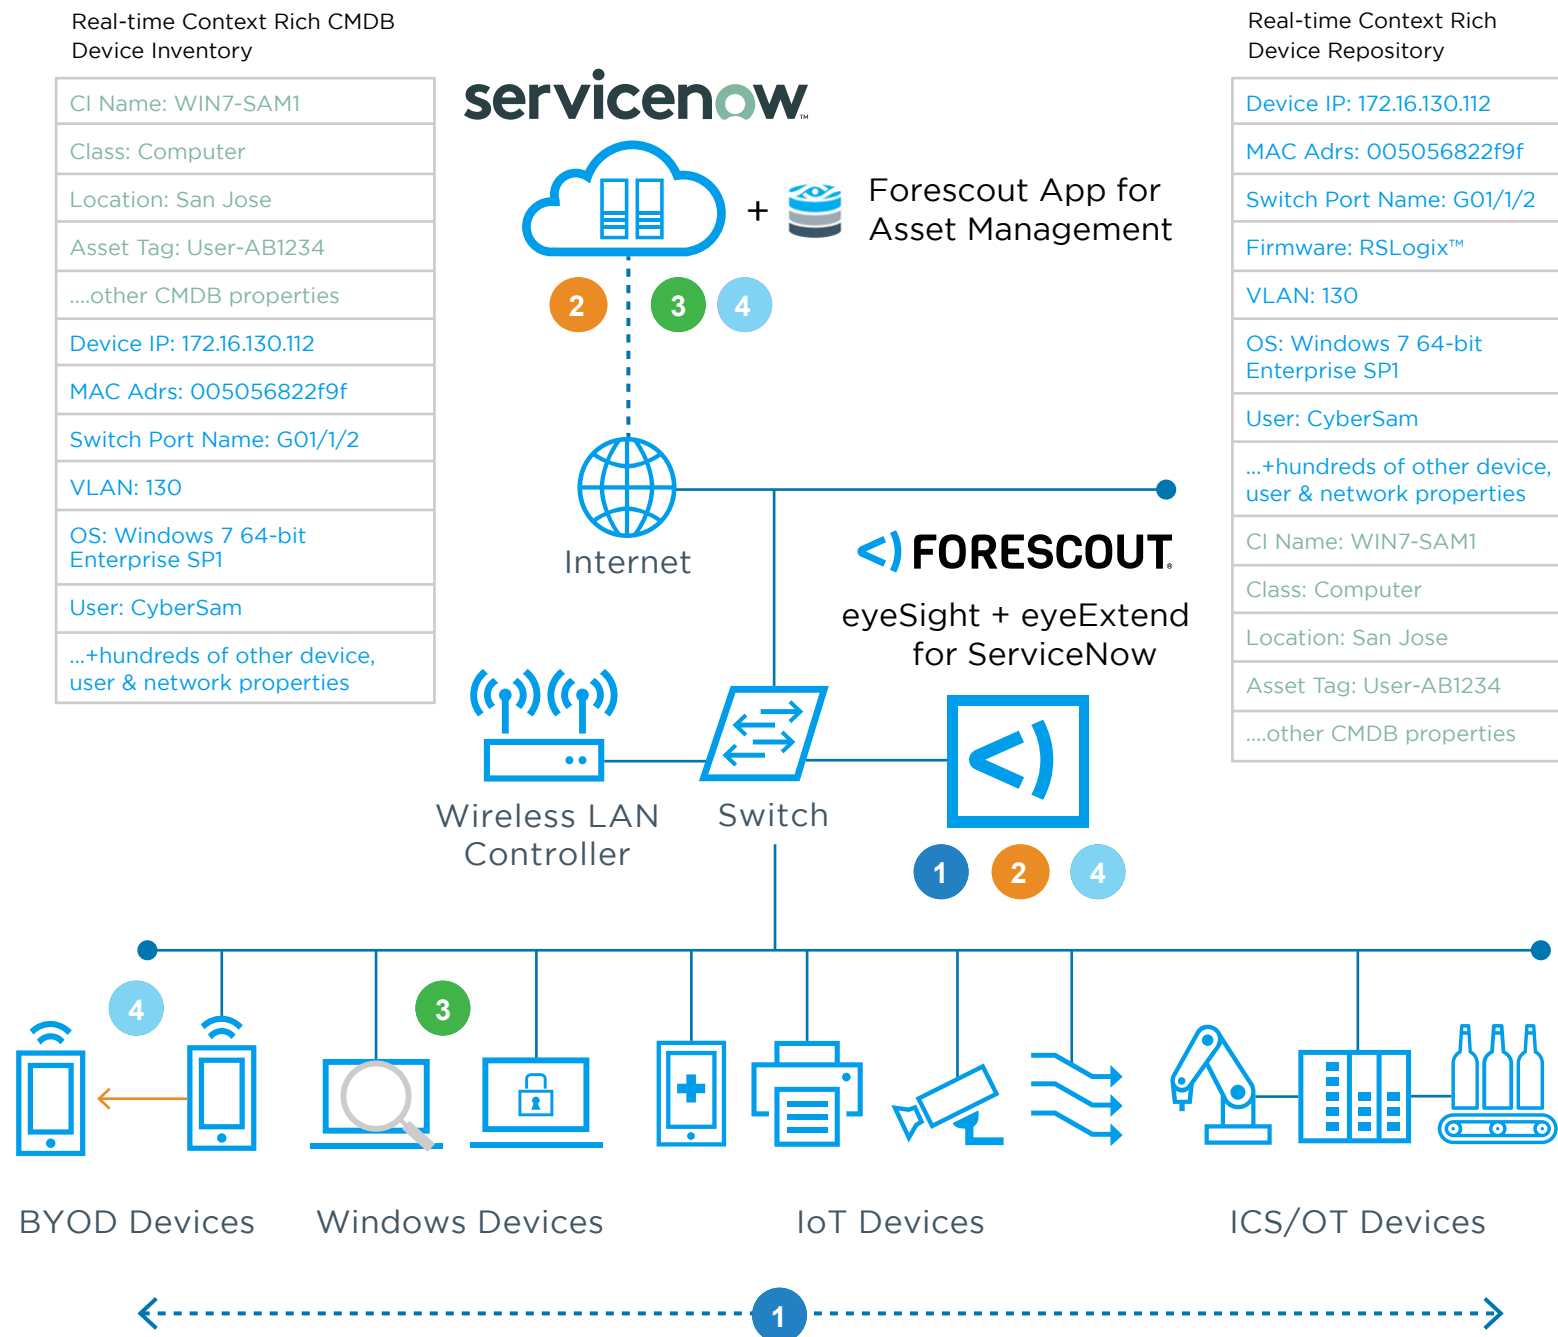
Real-time Context Rich CMDB
Device Inventory

| CI Name: WIN7-SAM1 |
|---|
| Class: Computer |
| Location: San Jose |
| Asset Tag: User-AB1234 |
| ....other CMDB properties |
| Device IP: 172.16.130.112 |
| MAC Adrs: 005056822f9f |
| Switch Port Name: G01/1/2 |
| VLAN: 130 |
| OS: Windows 7 64-bit Enterprise SP1 |
| User: CyberSam |
| ...+hundreds of other device, user & network properties |

servicenow

+ Forescout App for Asset Management

2 3 4

Real-time Context Rich
Device Repository

| Device IP: 172.16.130.112 |
|---|
| MAC Adrs: 005056822f9f |
| Switch Port Name: G01/1/2 |
| Firmware: RSLogix™ |
| VLAN: 130 |
| OS: Windows 7 64-bit Enterprise SP1 |
| User: CyberSam |
| ...+hundreds of other device, user & network properties |
| CI Name: WIN7-SAM1 |
| Class: Computer |
| Location: San Jose |
| Asset Tag: User-AB1234 |
| ....other CMDB properties |

Internet

FORESCOUT.
eyeSight + eyeExtend for ServiceNow

Wireless LAN Controller

Switch

1 2 4

4 3

BYOD Devices

Windows Devices

IoT Devices

ICS/OT Devices

1